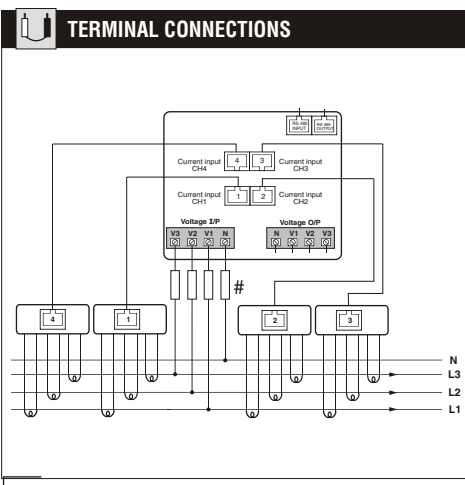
TERMINAL CONNECTIONS

RS-485 INPUT

RS-485 OUTPUT

Current input CH4

4

3

Current input CH3

Current input CH1

1

2

Current input CH2

Voltage I/P

V3 V2 V1 N

Voltage O/P

N V1 V2 V3

#

4

1

2

3

N

L3

L2

L1